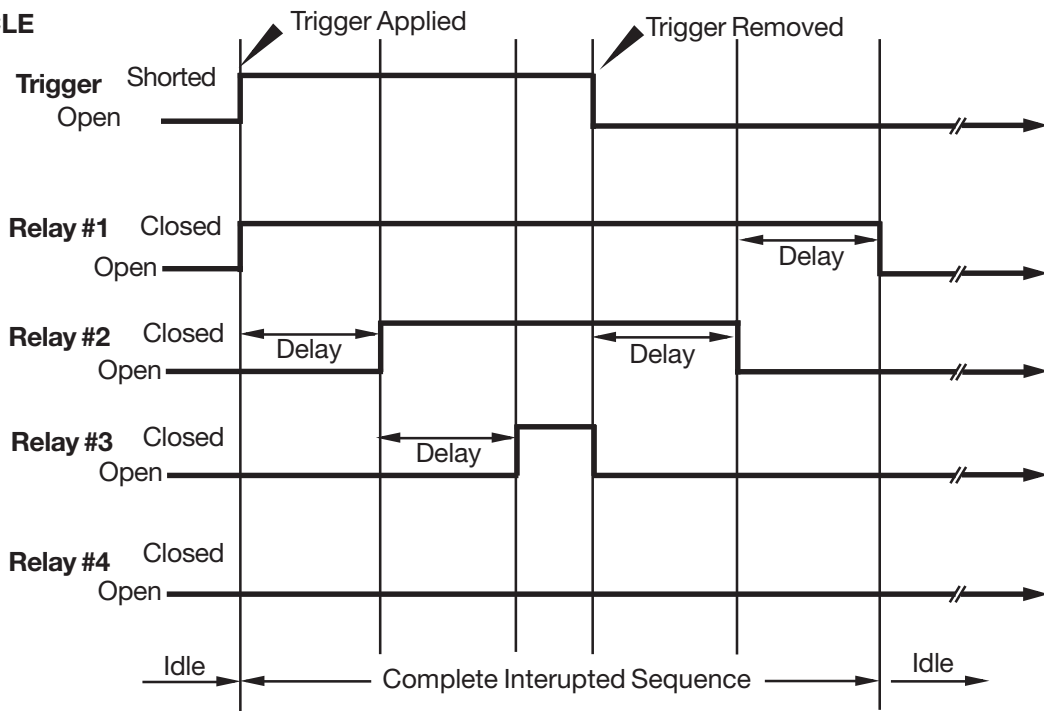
LE
Trigger Applied
Trigger Removed
Trigger Shorted
Open
Relay #1 Closed
Open
Delay
Relay #2 Closed
Open
Delay
Delay
Relay #3 Closed
Open
Delay
Relay #4 Closed
Open
Idle
Complete Interupted Sequence
Idle